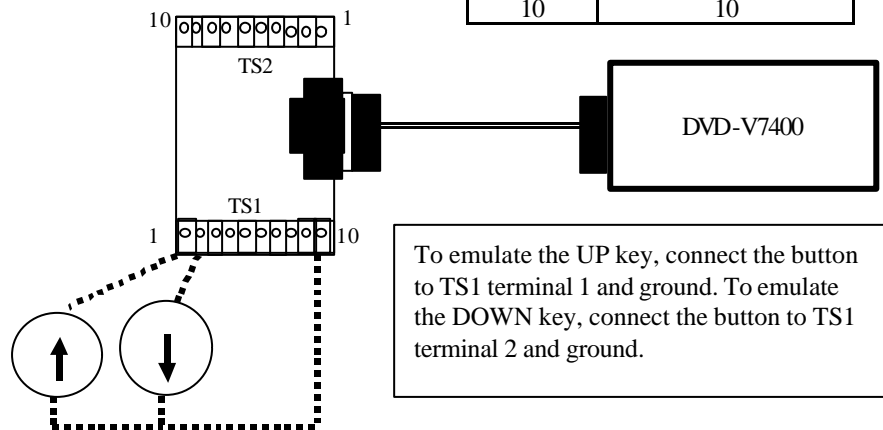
| 10 | 10 |
|---|---|

10

1

TS2

DVD-V7400

TS1

1

10

To emulate the UP key, connect the button to TS1 terminal 1 and ground. To emulate the DOWN key, connect the button to TS1 terminal 2 and ground.